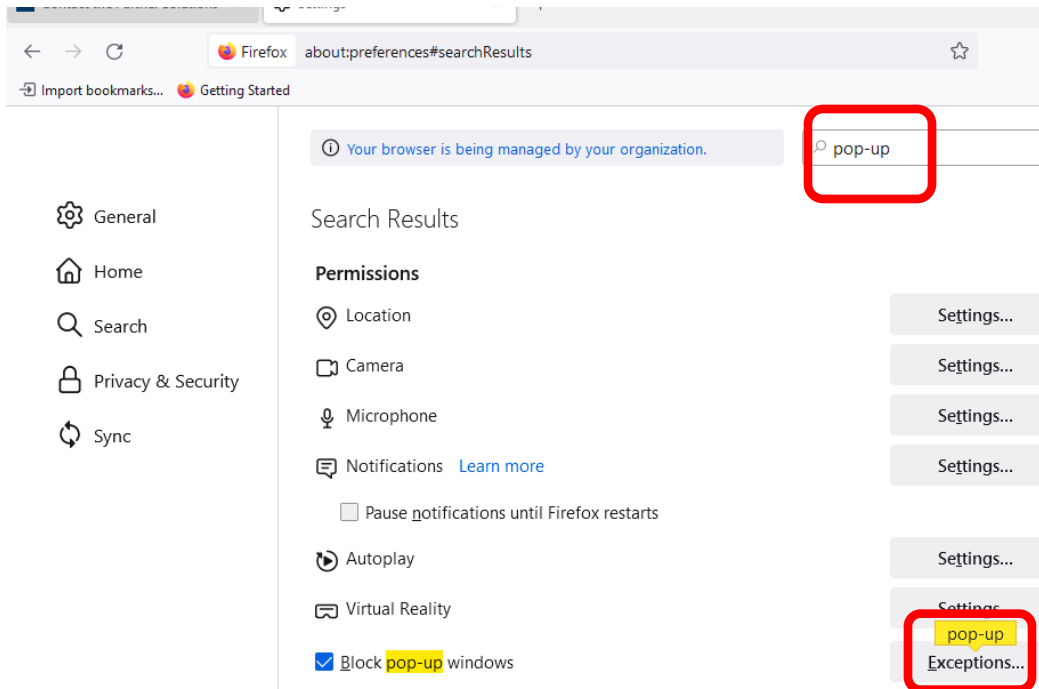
Firefox about:preferences#searchResults

Import bookmarks... Getting Started

Your browser is being managed by your organization.

pop-up

General

Home

Search

Privacy & Security

Sync

Search Results

Permissions

Location Settings...

Camera Settings...

Microphone Settings...

Notifications Learn more Settings...

Pause notifications until Firefox restarts

Autoplay Settings...

Virtual Reality Settings...

pop-up

Block pop-up windows Exceptions...